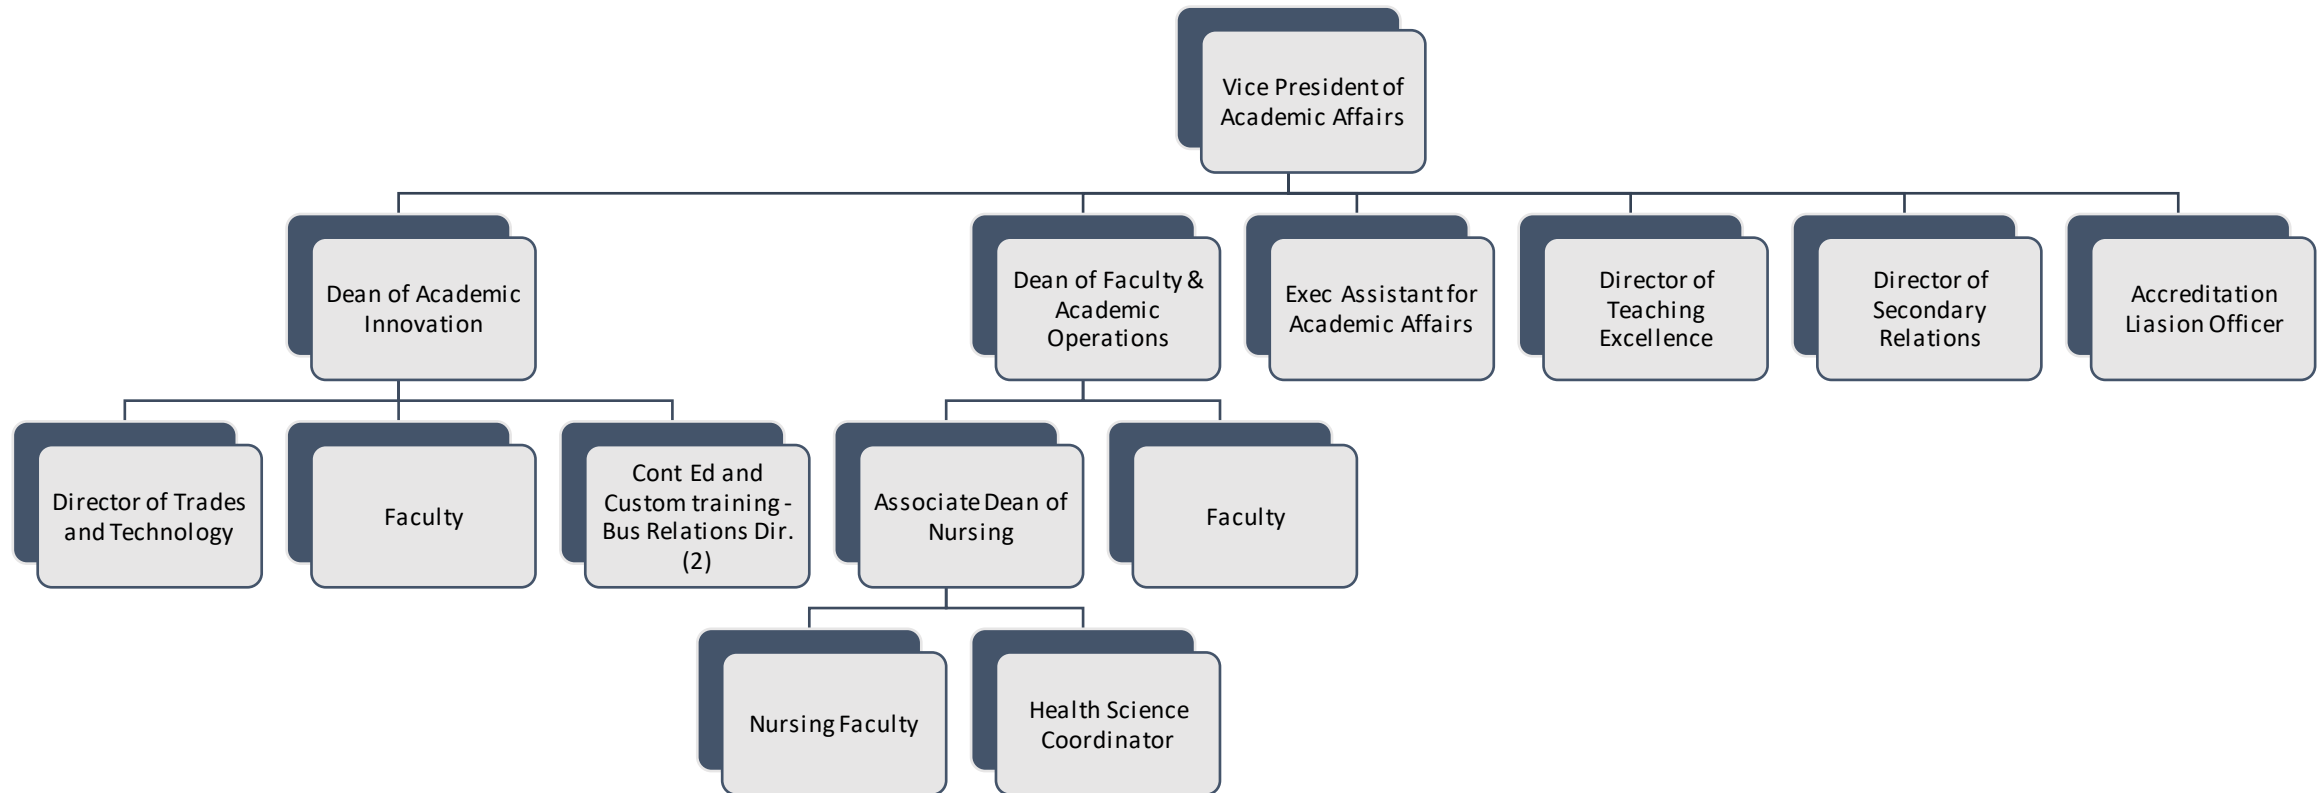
Vice President of Academic Affairs

Dean of Academic Innovation

Dean of Faculty & Academic Operations

Exec Assistant for Academic Affairs

Director of Teaching Excellence

Director of Secondary Relations

Accreditation Liasion Officer

Director of Trades and Technology

Faculty

Cont Ed and Custom training - Bus Relations Dir. (2)

Associate Dean of Nursing

Faculty

Nursing Faculty

Health Science Coordinator